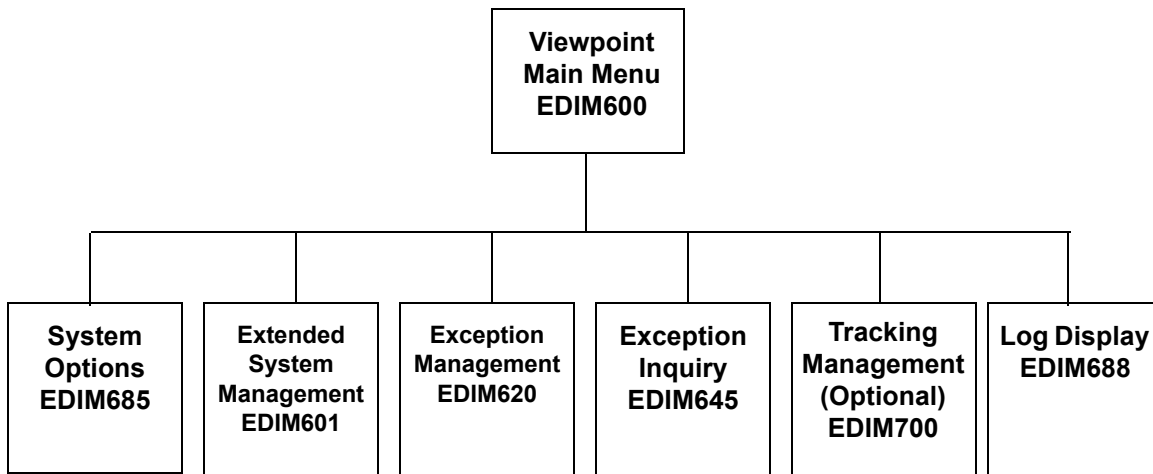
Viewpoint Main Menu EDIM600

System Options EDIM685

Extended System Management EDIM601

Exception Management EDIM620

Exception Inquiry EDIM645

Tracking Management (Optional) EDIM700

Log Display EDIM688